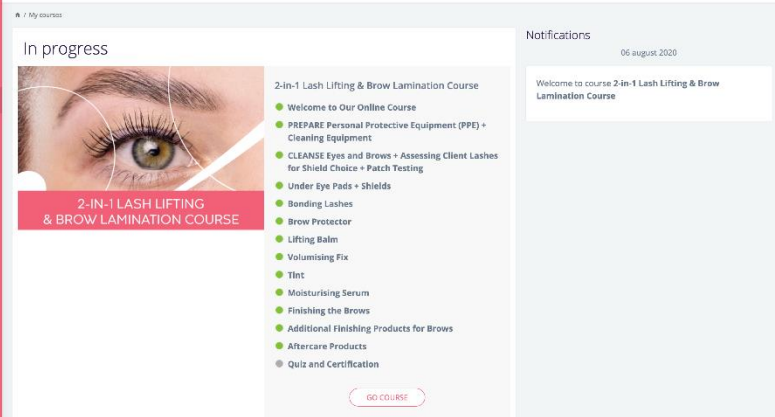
/ My courses

In progress

2-IN-1 LASH LIFTING & BROW LAMINATION COURSE

2-in-1 Lash Lifting & Brow Lamination Course

Welcome to Our Online Course
PREPARE Personal Protective Equipment (PPE) + Cleaning Equipment
CLEANSE Eyes and Brows + Assessing Client Lashes for Shield Choice + Patch Testing
Under Eye Pads + Shields
Bonding Lashes
Brow Protector
Lifting Balm
Volumising Fix
Tint
Moisturising Serum
Finishing the Brows
Additional Finishing Products for Brows
Aftercare Products
Quiz and Certification

GO COURSE

Notifications

06 august 2020

Welcome to course 2-in-1 Lash Lifting & Brow Lamination Course